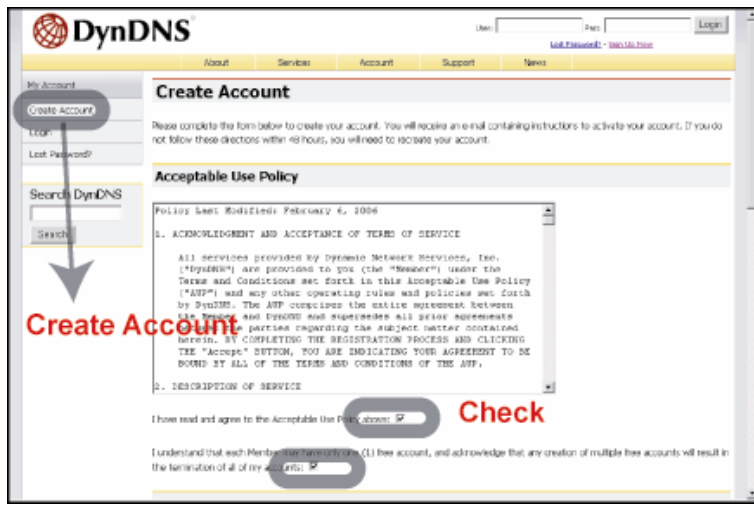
DynDNS

User: Pass: Login
Lost Password? - Sign Up Now

About Services Account Support News

My Account
Create Account
Login
Lost Password?

Search DynDNS
Search

Create Account

Please complete the form below to create your account. You will receive an e-mail containing instructions to activate your account. If you do not follow these directions within 48 hours, you will need to recreate your account.

Acceptable Use Policy

Policy Last Modified: February 6, 2006

1. ACKNOWLEDGMENT AND ACCEPTANCE OF TERMS OF SERVICE

All services provided by Dynamic Network Services, Inc. ("DynDNS") are provided to you (the "Member") under the Terms and Conditions set forth in this Acceptable Use Policy ("AUP") and any other operating rules and policies set forth by DynDNS. The AUP comprises the entire agreement between the Member and DynDNS and supersedes all prior agreements between the parties regarding the subject matter contained herein. BY COMPLETING THE REGISTRATION PROCESS AND CLICKING THE "Accept" BUTTON, YOU ARE INDICATING YOUR AGREEMENT TO BE BOUND BY ALL OF THE TERMS AND CONDITIONS OF THE AUP.

2. DESCRIPTION OF SERVICE

Create Account

I have read and agree to the Acceptable Use Policy above: ☑

Check

I understand that each Member may have only one (1) free account, and acknowledge that any creation of multiple free accounts will result in the termination of all of my accounts: ☑